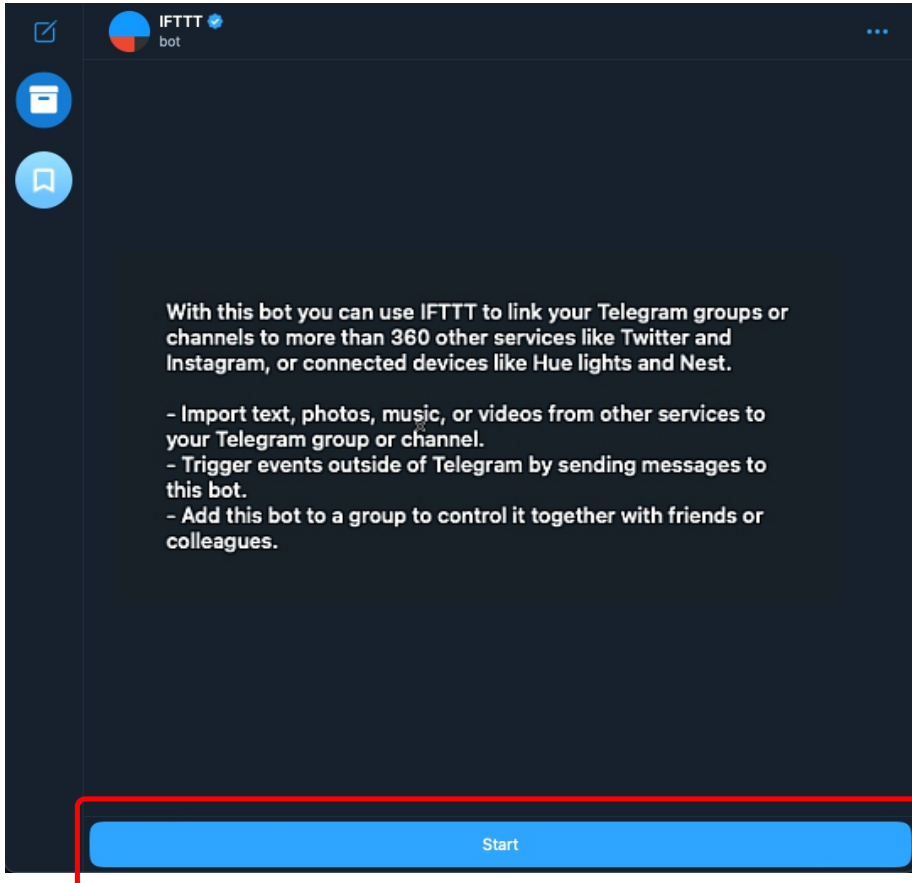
IFTTT
bot

With this bot you can use IFTTT to link your Telegram groups or channels to more than 360 other services like Twitter and Instagram, or connected devices like Hue lights and Nest.

- Import text, photos, music, or videos from other services to your Telegram group or channel.
- Trigger events outside of Telegram by sending messages to this bot.
- Add this bot to a group to control it together with friends or colleagues.

Start